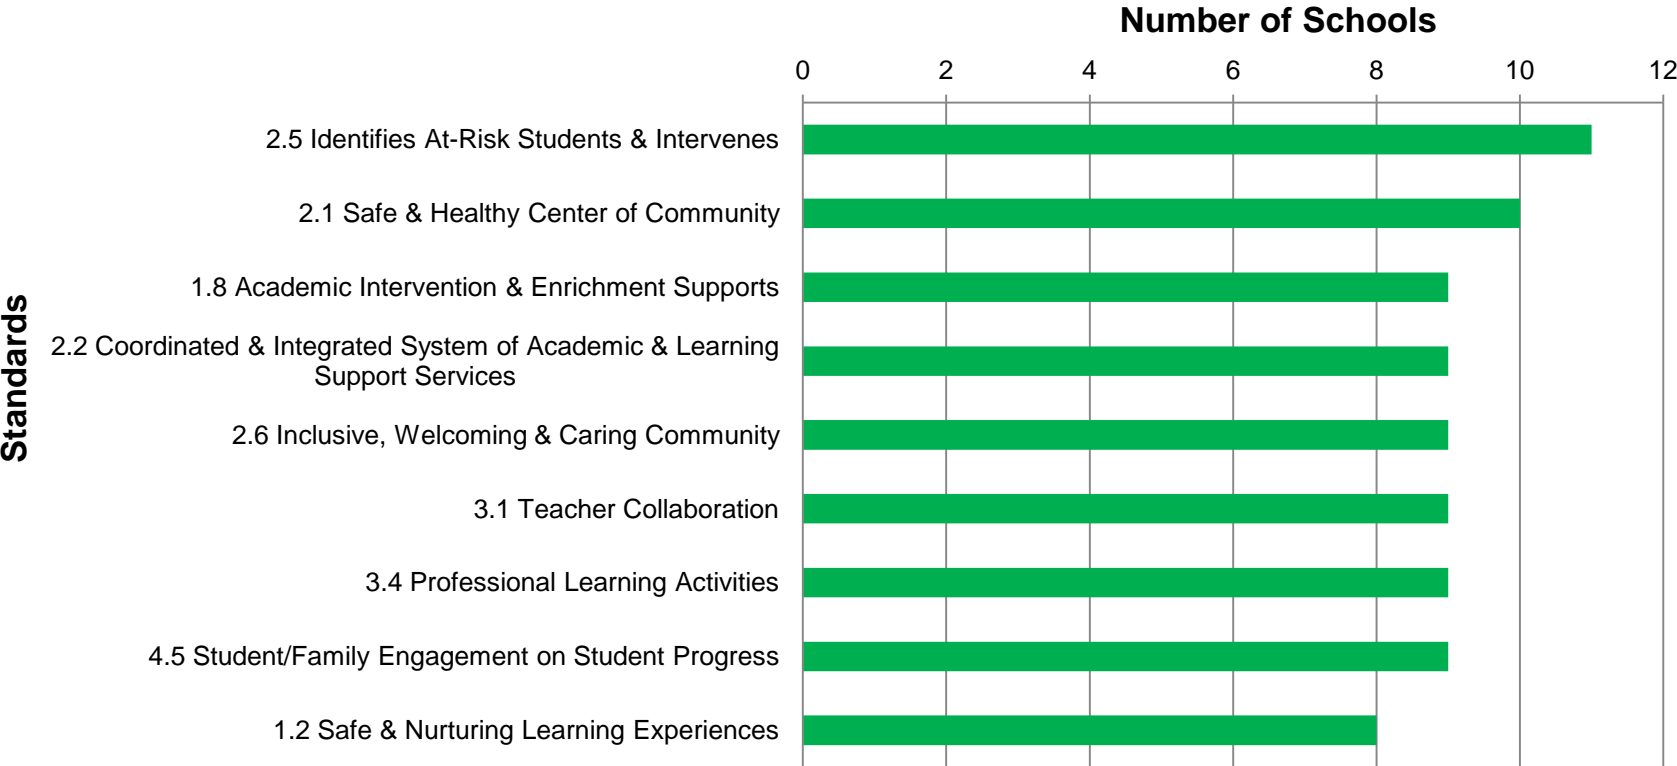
Number of Schools

0 2 4 6 8 10 12

Standards

2.5 Identifies At-Risk Students & Intervenes

2.1 Safe & Healthy Center of Community

1.8 Academic Intervention & Enrichment Supports

2.2 Coordinated & Integrated System of Academic & Learning Support Services

2.6 Inclusive, Welcoming & Caring Community

3.1 Teacher Collaboration

3.4 Professional Learning Activities

4.5 Student/Family Engagement on Student Progress

1.2 Safe & Nurturing Learning Experiences